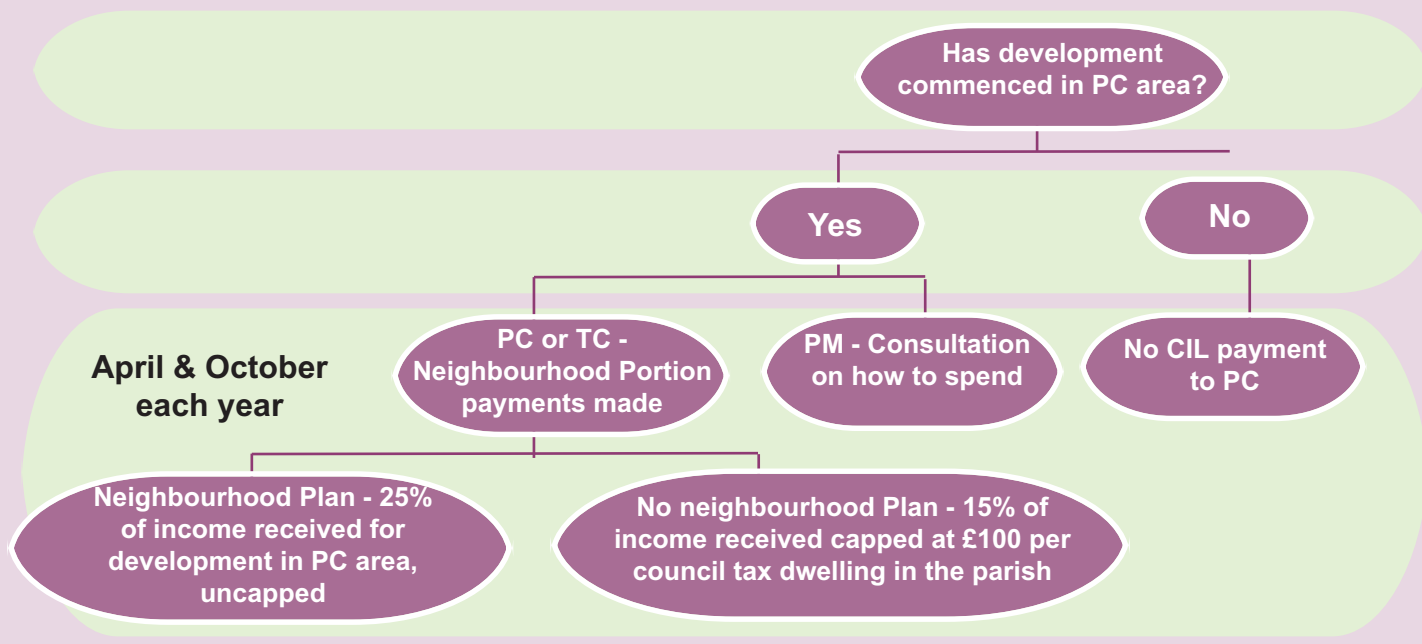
Has development commenced in PC area?

Yes

No

April & October each year

PC or TC - Neighbourhood Portion payments made

PM - Consultation on how to spend

No CIL payment to PC

Neighbourhood Plan - 25% of income received for development in PC area, uncapped

No neighbourhood Plan - 15% of income received capped at £100 per council tax dwelling in the parish